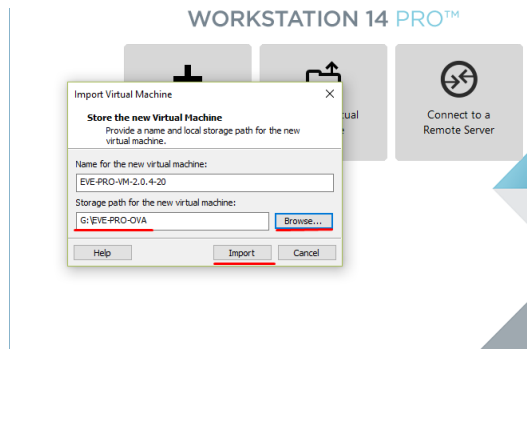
WORKSTATION 14 PRO™

Import Virtual Machine

Store the new Virtual Machine
Provide a name and local storage path for the new virtual machine.

Name for the new virtual machine:
EVE-PRO-VM-2.0.4-20

Storage path for the new virtual machine:
G:\EVE-PRO-OVA

Browse...

Help

Import

Cancel

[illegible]tual
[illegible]e

Connect to a Remote Server